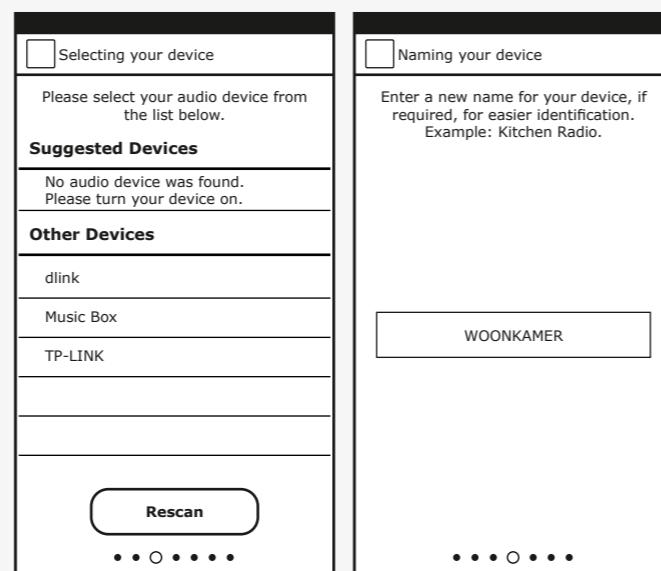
Selecting your device

Please select your audio device from the list below.

Suggested Devices

No audio device was found.
Please turn your device on.

Other Devices

dlink

Music Box

TP-LINK

Rescan

Naming your device

Enter a new name for your device, if required, for easier identification. Example: Kitchen Radio.

WOONKAMER